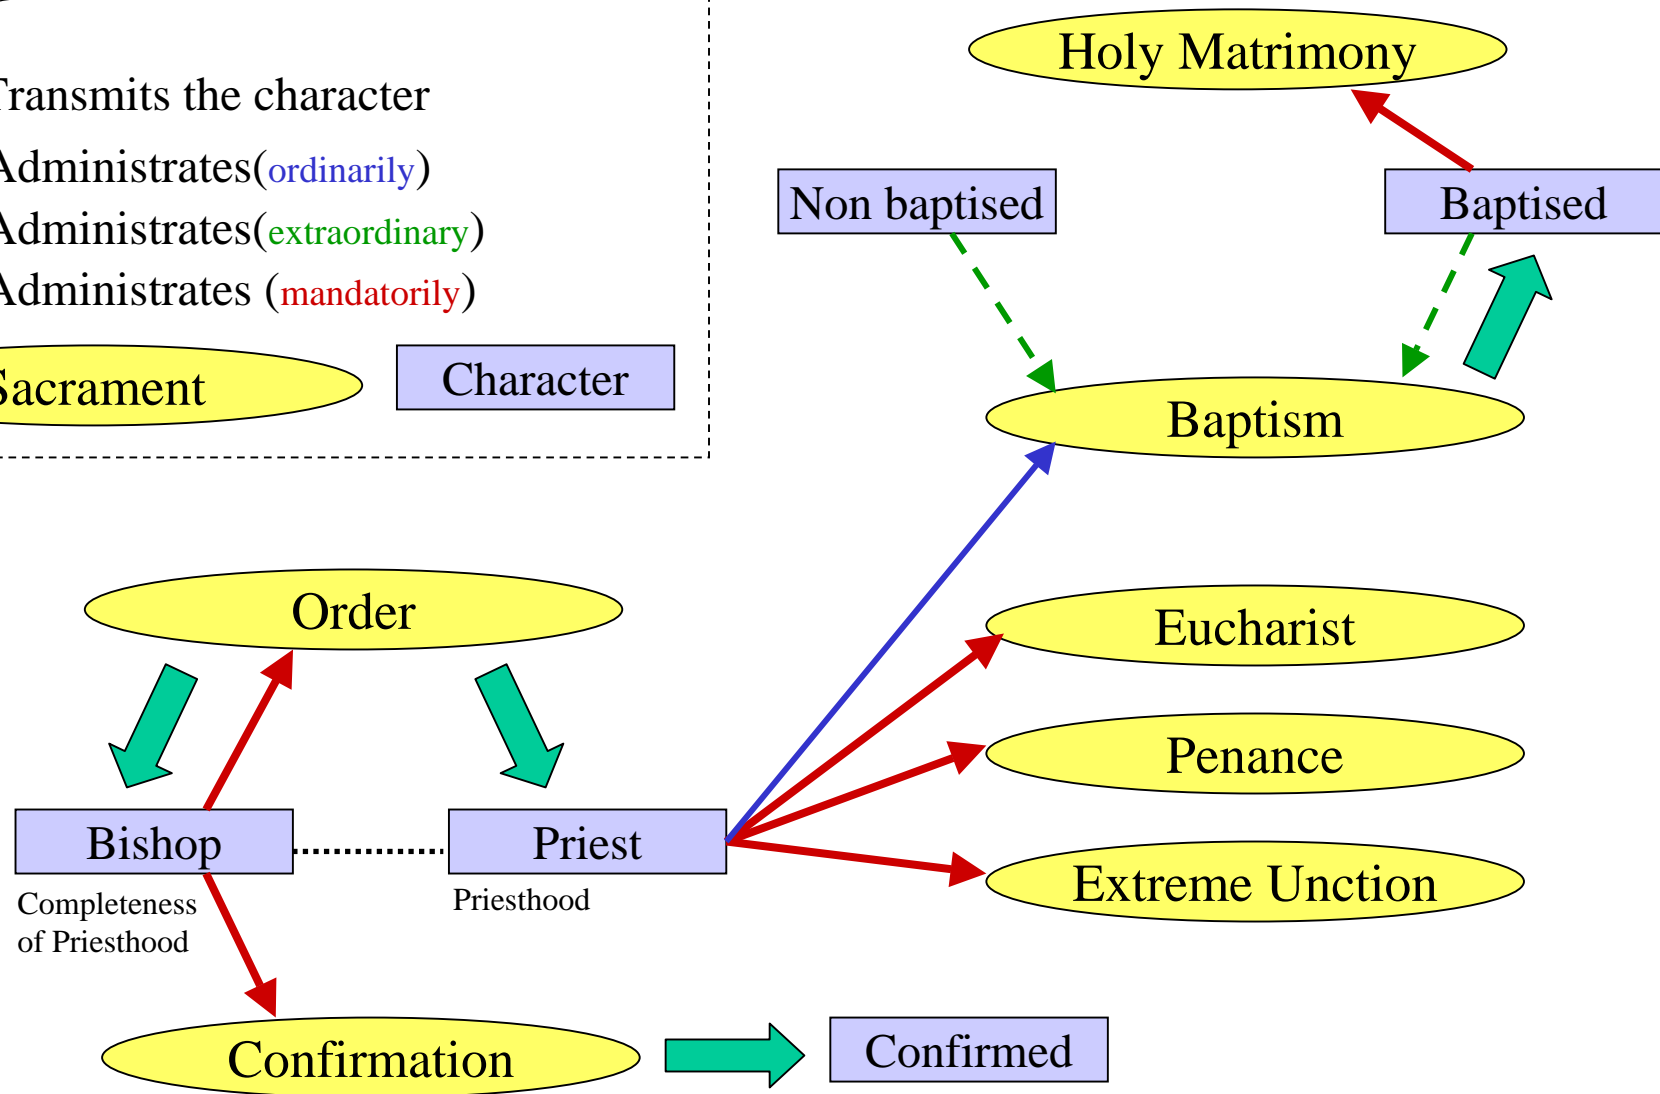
ransmits the character
Administrates(ordinarily)
Administrates(extraordinary)
Administrates (mandatorily)
Sacrament
Character

Holy Matrimony
Non baptised
Baptised
Baptism
Order
Eucharist
Penance
Bishop
Priest
Extreme Unction
Completeness of Priesthood
Priesthood
Confirmation
Confirmed